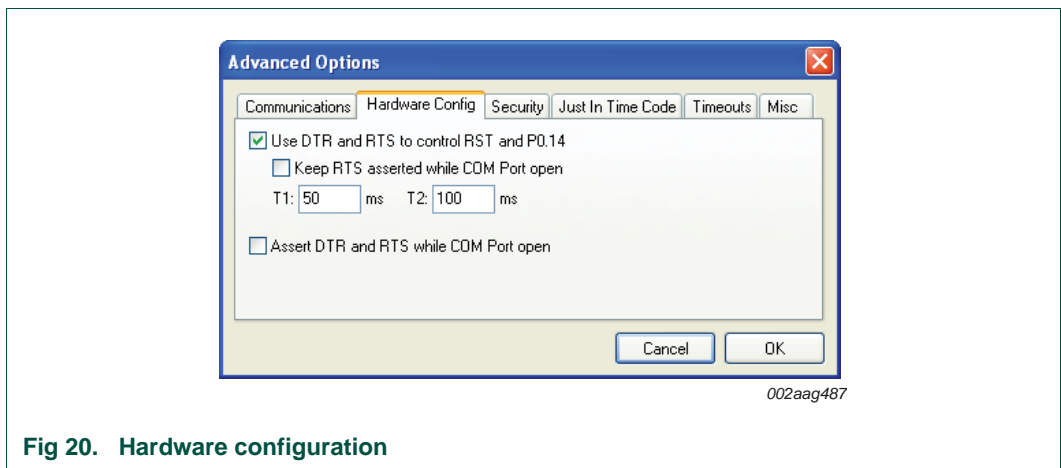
Advanced Options

Communications | Hardware Config | Security | Just In Time Code | Timeouts | Misc

Use DTR and RTS to control RST and P0.14

Keep RTS asserted while COM Port open

T1: 50 ms T2: 100 ms

Assert DTR and RTS while COM Port open

Cancel OK

002aag487

Fig 20. Hardware configuration